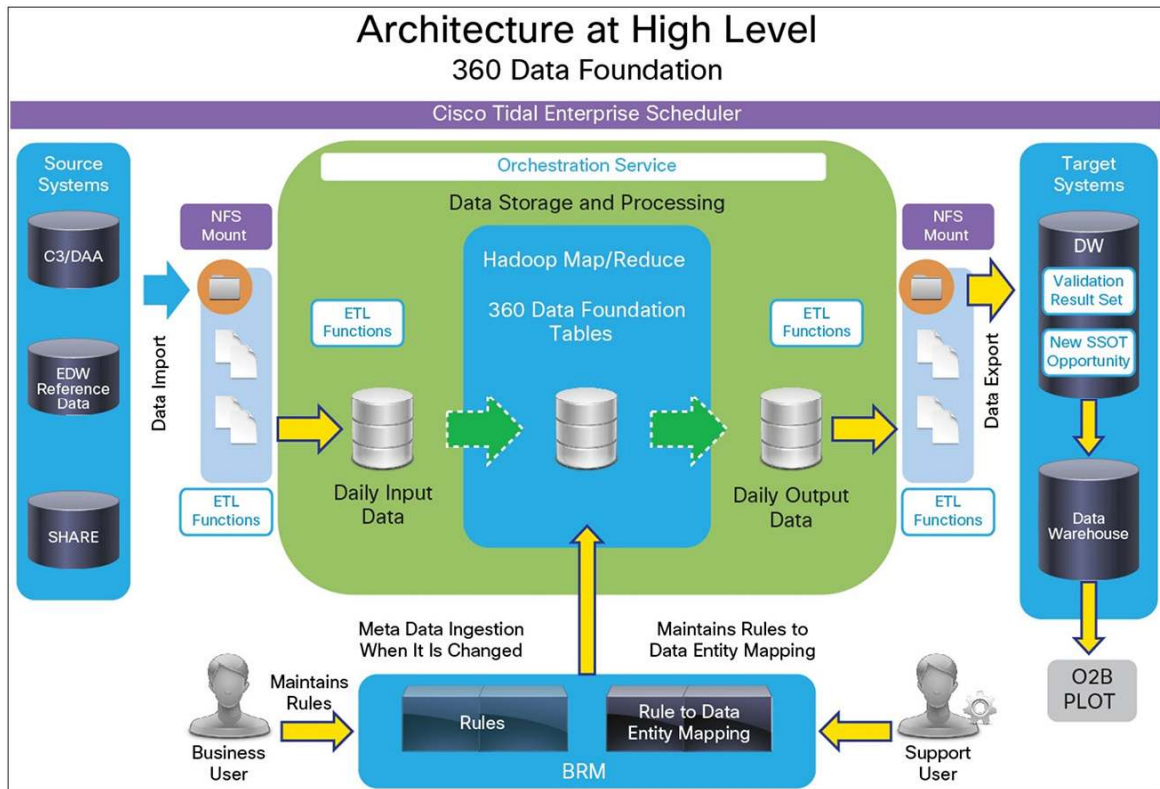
Architecture at High Level
360 Data Foundation

Cisco Tidal Enterprise Scheduler

Source Systems

C3/DAA

EDW Reference Data

SHARE

Data Import

NFS Mount

ETL Functions

Orchestration Service

Data Storage and Processing

ETL Functions

Daily Input Data

Hadoop Map/Reduce

360 Data Foundation Tables

ETL Functions

Daily Output Data

NFS Mount

ETL Functions

Data Export

Target Systems

DW

Validation Result Set

New SSOT Opportunity

Data Warehouse

O2B PLOT

Meta Data Ingestion When It Is Changed

Maintains Rules to Data Entity Mapping

Maintains Rules

Business User

Rules

Rule to Data Entity Mapping

BRM

Support User